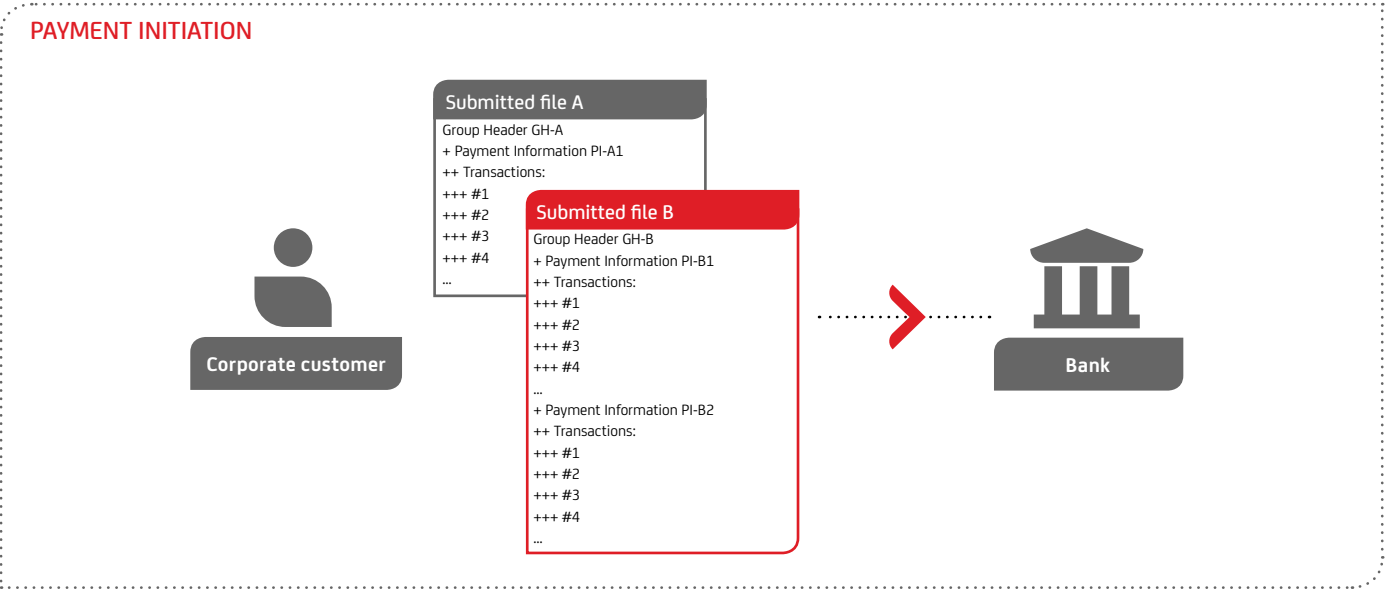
PAYMENT INITIATION

Submitted file A
Group Header GH-A
+ Payment Information PI-A1
++ Transactions:
+++ #1
+++ #2
+++ #3
+++ #4
...

Submitted file B
Group Header GH-B
+ Payment Information PI-B1
++ Transactions:
+++ #1
+++ #2
+++ #3
+++ #4
...
+ Payment Information PI-B2
++ Transactions:
+++ #1
+++ #2
+++ #3
+++ #4
...

Corporate customer

Bank